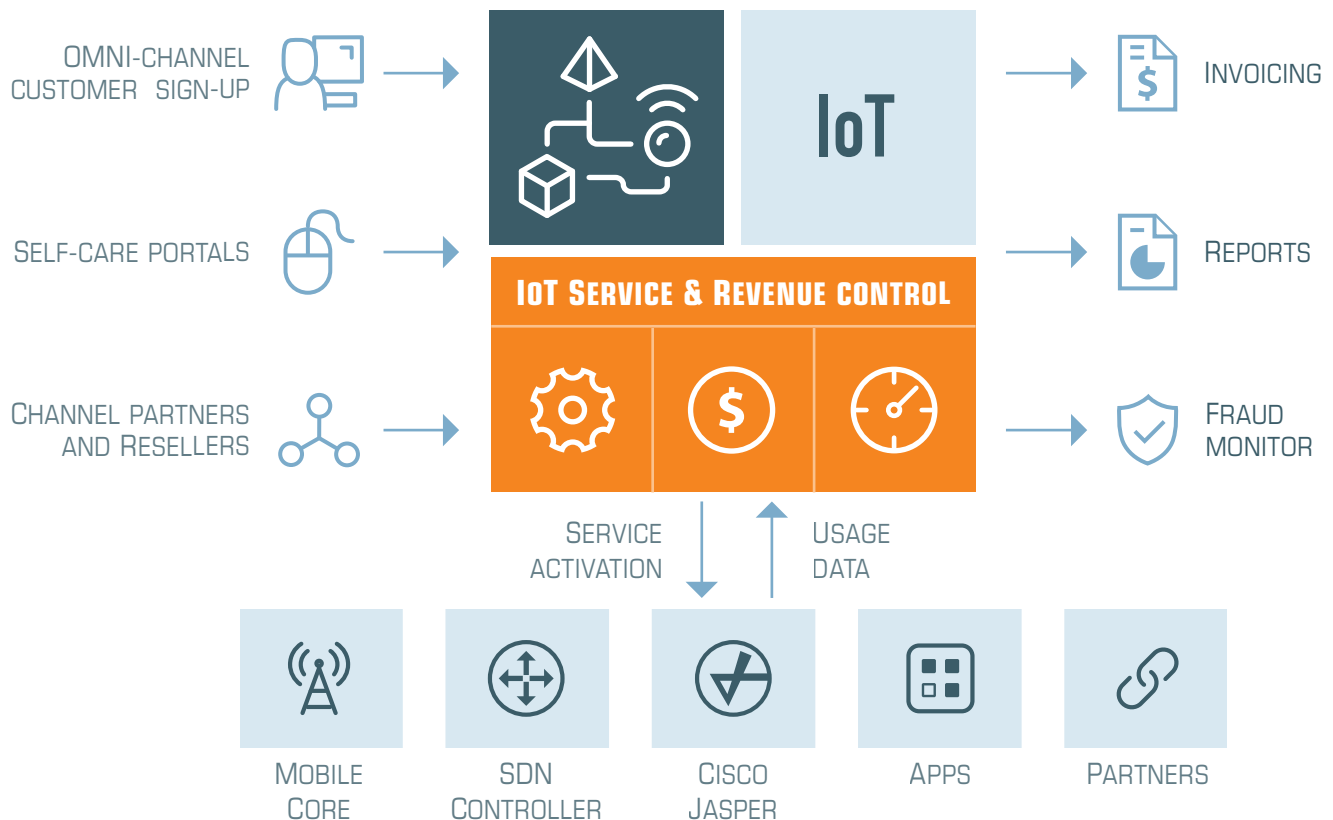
OMNI-CHANNEL CUSTOMER SIGN-UP

SELF-CARE PORTALS

CHANNEL PARTNERS AND RESELLERS

IoT

IoT SERVICE & REVENUE CONTROL

INVOICING

REPORTS

FRAUD MONITOR

SERVICE ACTIVATION

USAGE DATA

MOBILE CORE

SDN CONTROLLER

CISCO JASPER

APPS

PARTNERS